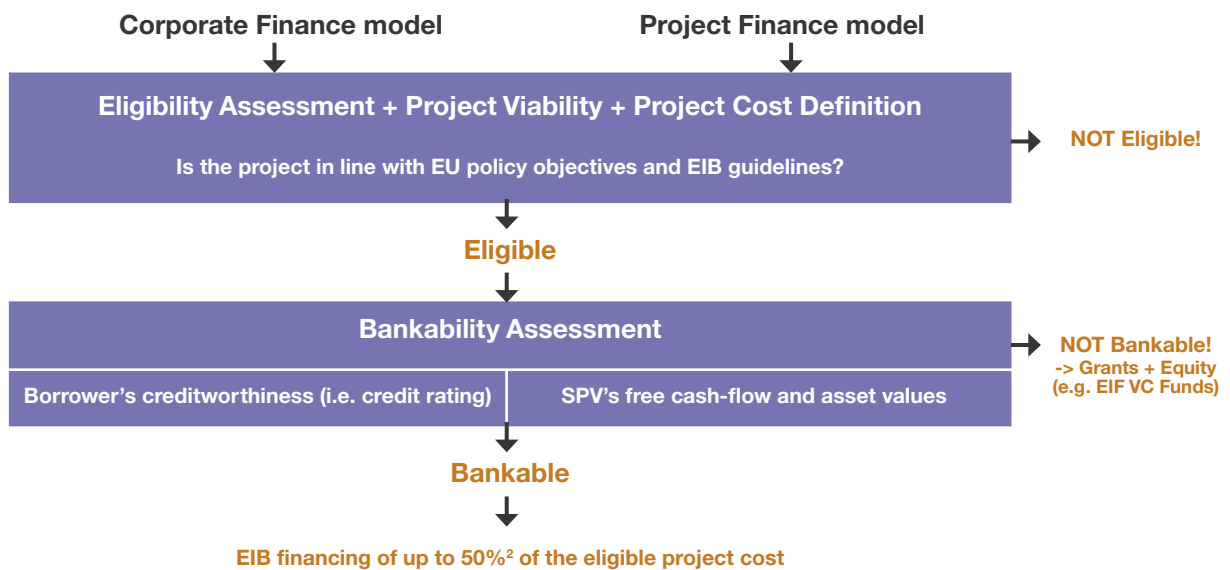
Corporate Finance model

Project Finance model

Eligibility Assessment + Project Viability + Project Cost Definition

Is the project in line with EU policy objectives and EIB guidelines?

NOT Eligible!

Eligible

Bankability Assessment

NOT Bankable!
-> Grants + Equity
(e.g. EIF VC Funds)

| Borrower's creditworthiness (i.e. credit rating) | SPV's free cash-flow and asset values |
|---|---|

Bankable

EIB financing of up to 50%$^2$ of the eligible project cost